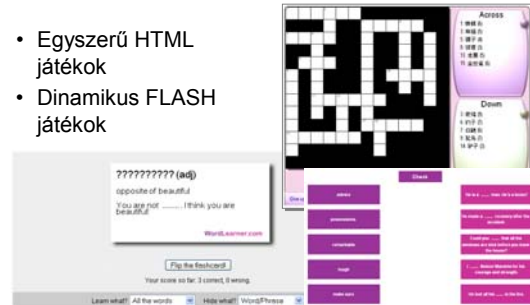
• Egyszerű HTML játékok
• Dinamikus FLASH játékok

??????????(adj)

opposite of beautiful

You are not ......... I think you are beautiful

WordLearner.com

Flip the flashcard

Your score so far: 3 correct, 8 wrong.

Learn what? All the words
Hide what? Word/Phrase

Across

Down

Check